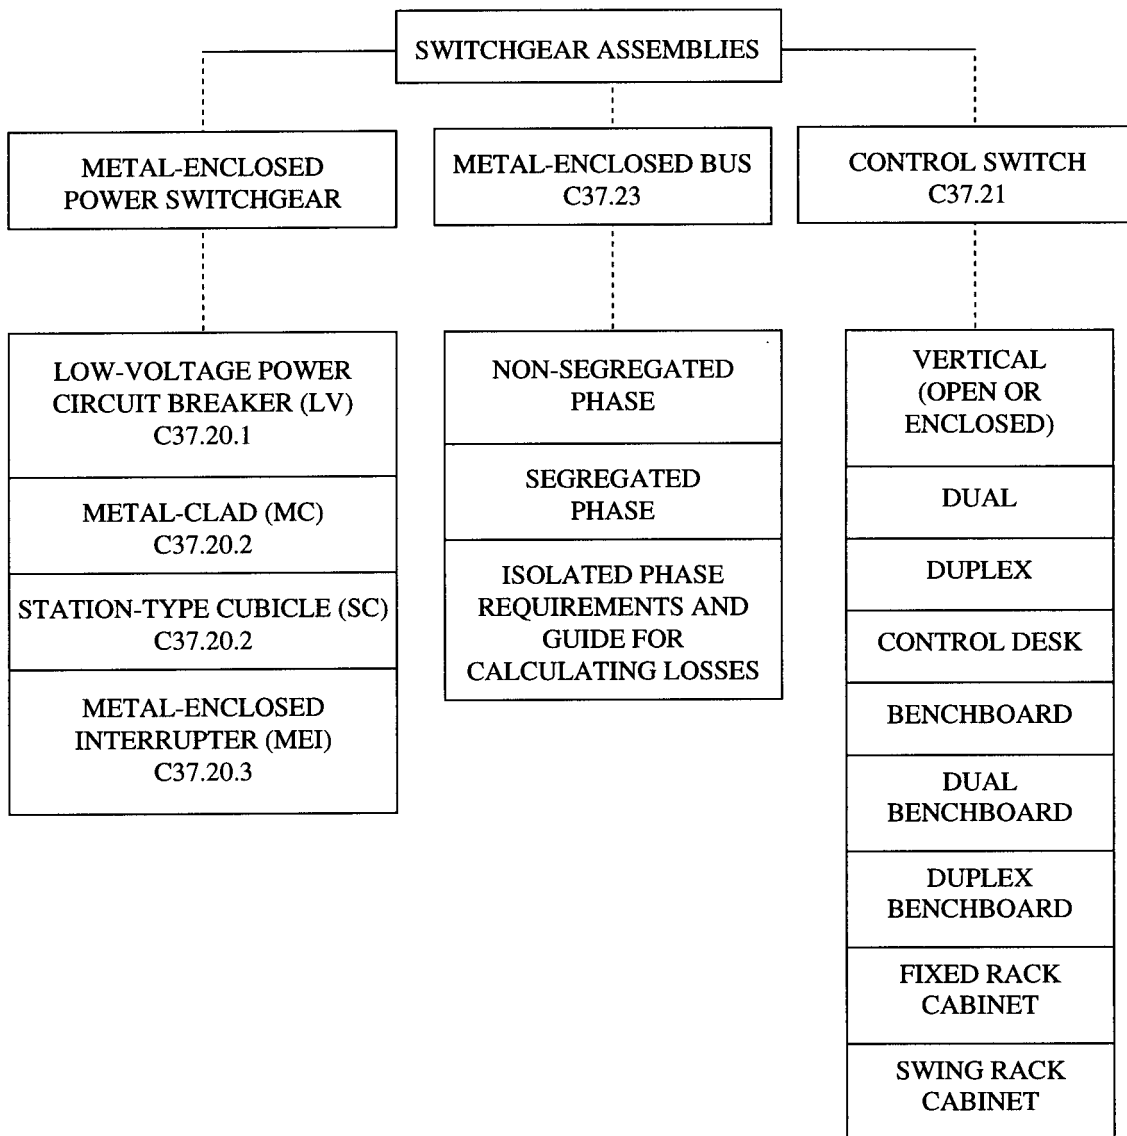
SWITCHGEAR ASSEMBLIES

METAL-ENCLOSED POWER SWITCHGEAR

METAL-ENCLOSED BUS C37.23

CONTROL SWITCH C37.21

LOW-VOLTAGE POWER CIRCUIT BREAKER (LV) C37.20.1

METAL-CLAD (MC) C37.20.2

STATION-TYPE CUBICLE (SC) C37.20.2

METAL-ENCLOSED INTERRUPTER (MEI) C37.20.3

NON-SEGREGATED PHASE

SEGREGATED PHASE

ISOLATED PHASE REQUIREMENTS AND GUIDE FOR CALCULATING LOSSES

VERTICAL (OPEN OR ENCLOSED)

DUAL

DUPLEX

CONTROL DESK

BENCHBOARD

DUAL BENCHBOARD

DUPLEX BENCHBOARD

FIXED RACK CABINET

SWING RACK CABINET